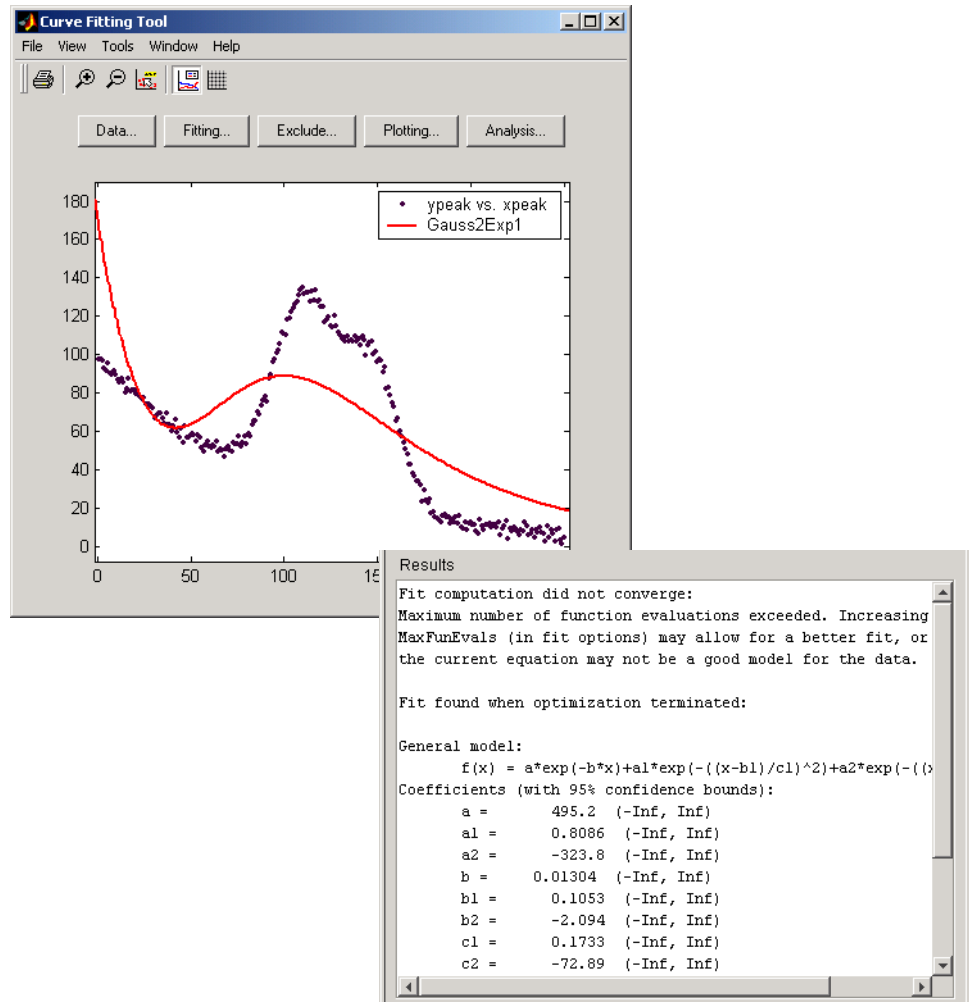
Curve Fitting Tool

File View Tools Window Help

Data... Fitting... Exclude... Plotting... Analysis...

180
160
140
120
100
80
60
40
20
0

0 50 100 15

ypeak vs. xpeak
Gauss2Exp1

Results

Fit computation did not converge:
Maximum number of function evaluations exceeded. Increasing MaxFunEvals (in fit options) may allow for a better fit, or the current equation may not be a good model for the data.

Fit found when optimization terminated:

General model:
f(x) = a*exp(-b*x)+a1*exp(-((x-b1)/c1)^2)+a2*exp(-((x
Coefficients (with 95% confidence bounds):
a = 495.2 (-Inf, Inf)
a1 = 0.8086 (-Inf, Inf)
a2 = -323.8 (-Inf, Inf)
b = 0.01304 (-Inf, Inf)
b1 = 0.1053 (-Inf, Inf)
b2 = -2.094 (-Inf, Inf)
c1 = 0.1733 (-Inf, Inf)
c2 = -72.89 (-Inf, Inf)